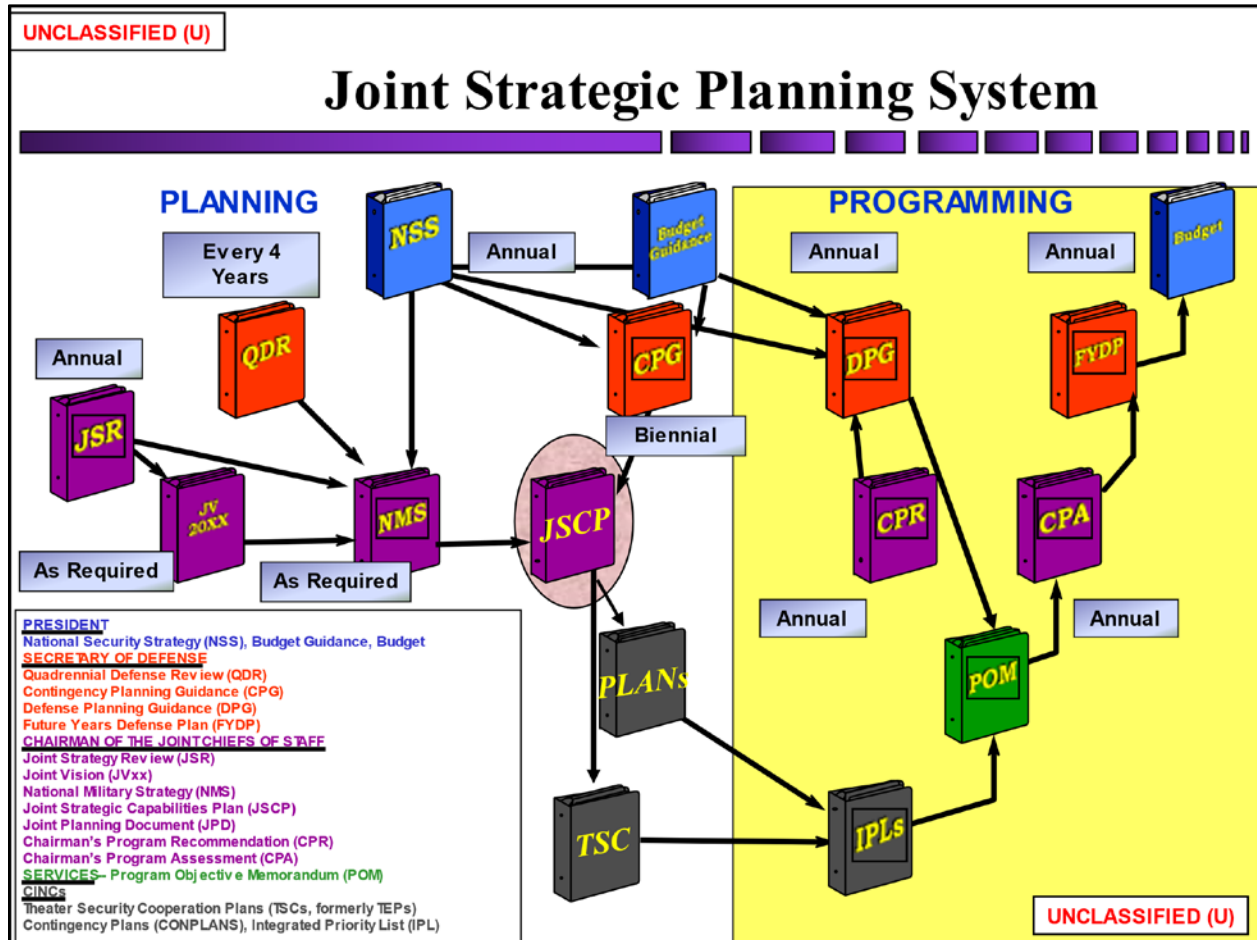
UNCLASSIFIED (U)

Joint Strategic Planning System

PLANNING

PROGRAMMING

Every 4 Years

NSS

Annual

Budget Guidance

Annual

Annual

Budget

Annual

QDR

CPG

DPG

FYDP

JSR

Biennial

JV 20XX

NMS

JSCP

CPR

CPA

As Required

As Required

Annual

Annual

PLANs

POM

TSC

IPLs

PRESIDENT
National Security Strategy (NSS), Budget Guidance, Budget
SECRETARY OF DEFENSE
Quadrennial Defense Review (QDR)
Contingency Planning Guidance (CPG)
Defense Planning Guidance (DPG)
Future Years Defense Plan (FYDP)
CHAIRMAN OF THE JOINT CHIEFS OF STAFF
Joint Strategy Review (JSR)
Joint Vision (JVxx)
National Military Strategy (NMS)
Joint Strategic Capabilities Plan (JSCP)
Joint Planning Document (JPD)
Chairman's Program Recommendation (CPR)
Chairman's Program Assessment (CPA)
SERVICES– Program Objective Memorandum (POM)
CINCs
Theater Security Cooperation Plans (TSCs, formerly TEPs)
Contingency Plans (CONPLANS), Integrated Priority List (IPL)

UNCLASSIFIED (U)